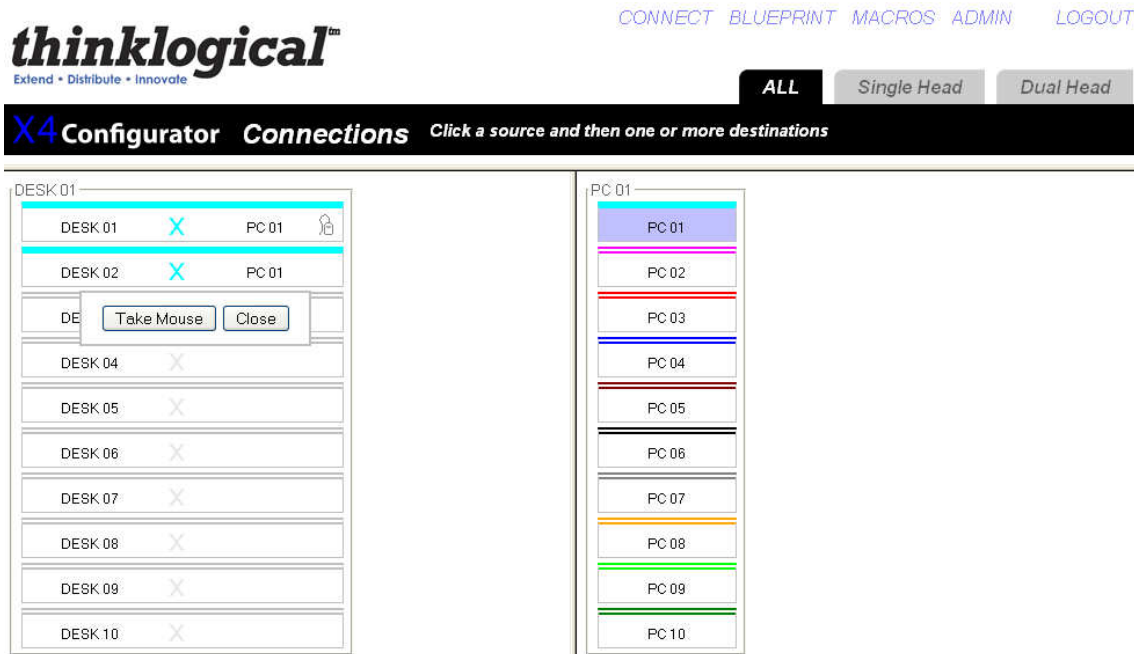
thinklogical™
Extend • Distribute • Innovate

CONNECT BLUEPRINT MACROS ADMIN LOGOUT

ALL Single Head Dual Head

X4 Configurator Connections Click a source and then one or more destinations

DESK 01
DESK 01 X PC 01
DESK 02 X PC 01
DE Take Mouse Close
DESK 04 X
DESK 05 X
DESK 06 X
DESK 07 X
DESK 08 X
DESK 09 X
DESK 10 X

PC 01
PC 01
PC 02
PC 03
PC 04
PC 05
PC 06
PC 07
PC 08
PC 09
PC 10